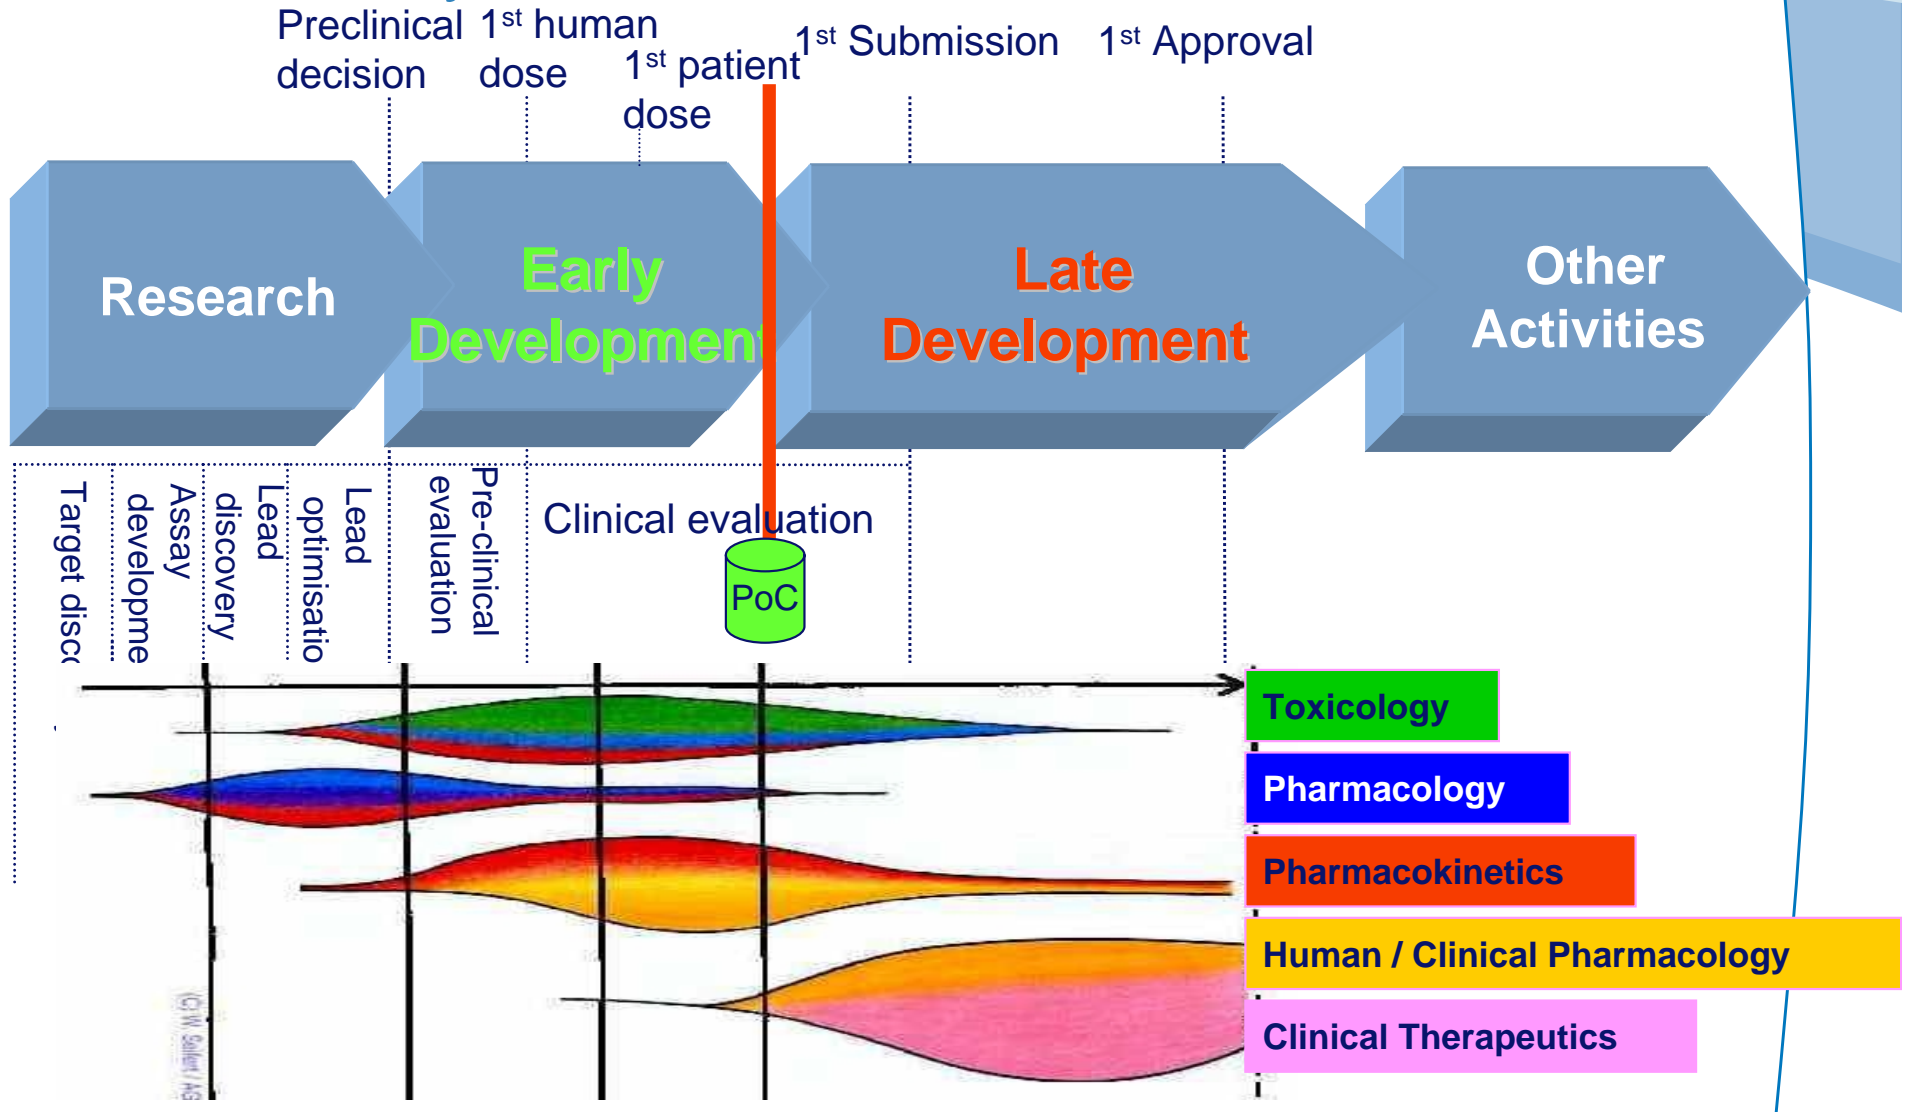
Preclinical decision

1$^{st}$ human dose

1$^{st}$ patient dose

1$^{st}$ Submission

1$^{st}$ Approval

Research

Early Development

Late Development

Other Activities

Target disc

Assay developme

Lead discovery

Lead optimisatio

Pre-clinical evaluation

Clinical evaluation

PoC

Toxicology

Pharmacology

Pharmacokinetics

Human / Clinical Pharmacology

Clinical Therapeutics

(C) W. Seifert / AG